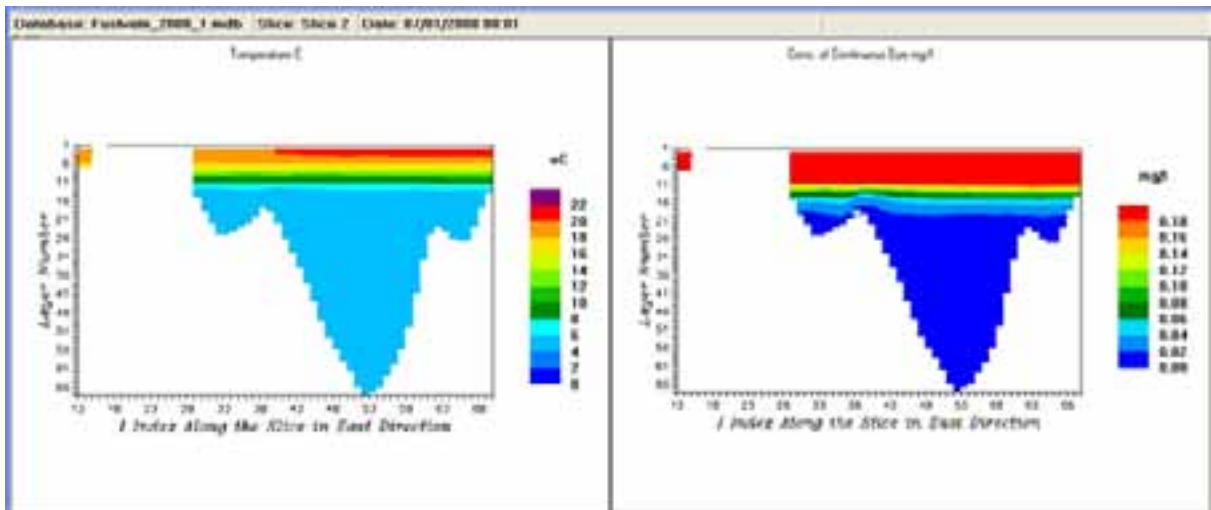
Database: Foxhvale_2008_1.mdb | Slice: Slice 2 | Date: 8/01/2008 00:01

Temperature C

oC

22
20
18
16
14
12
10
8
6
4
2
0

Layer Number

13 18 23 28 33 38 43 48 53 58 63 68

I Index Along the Slice in East Direction

Conc. of Continuous Dye mg/l

mg/l

0.18
0.16
0.14
0.12
0.10
0.08
0.06
0.04
0.02
0.00

Layer Number

13 18 23 28 33 38 43 48 53 58 63 68

I Index Along the Slice in East Direction